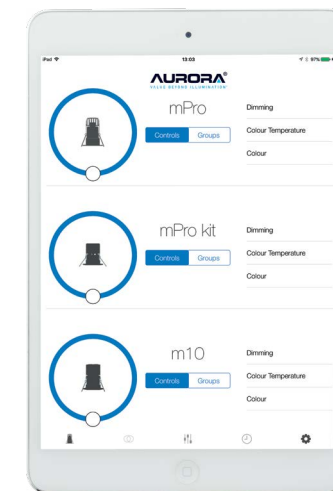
iPad
13:03
97%

AURORA®
VALUE BEYOND ILLUMINATION

mPro
Controls Groups
Dimming
Colour Temperature
Colour

mPro kit
Controls Groups
Dimming
Colour Temperature
Colour

m10
Controls Groups
Dimming
Colour Temperature
Colour